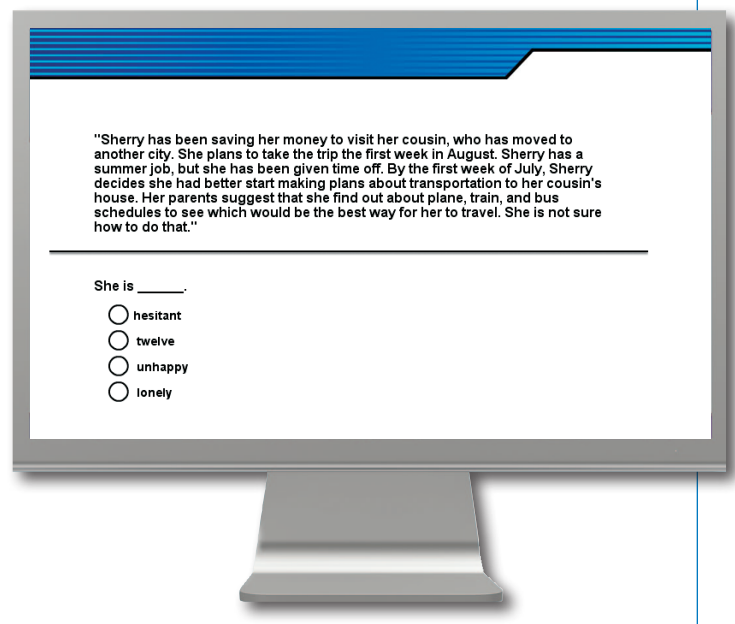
"Sherry has been saving her money to visit her cousin, who has moved to another city. She plans to take the trip the first week in August. Sherry has a summer job, but she has been given time off. By the first week of July, Sherry decides she had better start making plans about transportation to her cousin's house. Her parents suggest that she find out about plane, train, and bus schedules to see which would be the best way for her to travel. She is not sure how to do that."

She is ______.

hesitant

twelve

unhappy

lonely